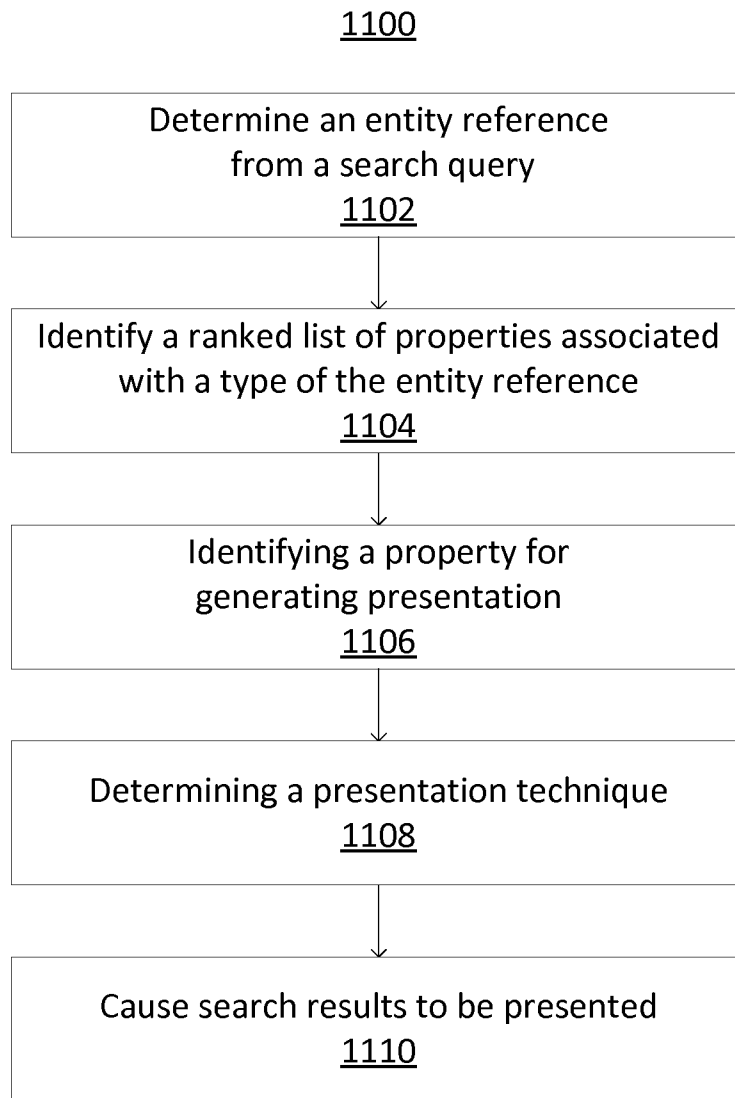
1100

Determine an entity reference from a search query
1102

Identify a ranked list of properties associated with a type of the entity reference
1104

Identifying a property for generating presentation
1106

Determining a presentation technique
1108

Cause search results to be presented
1110